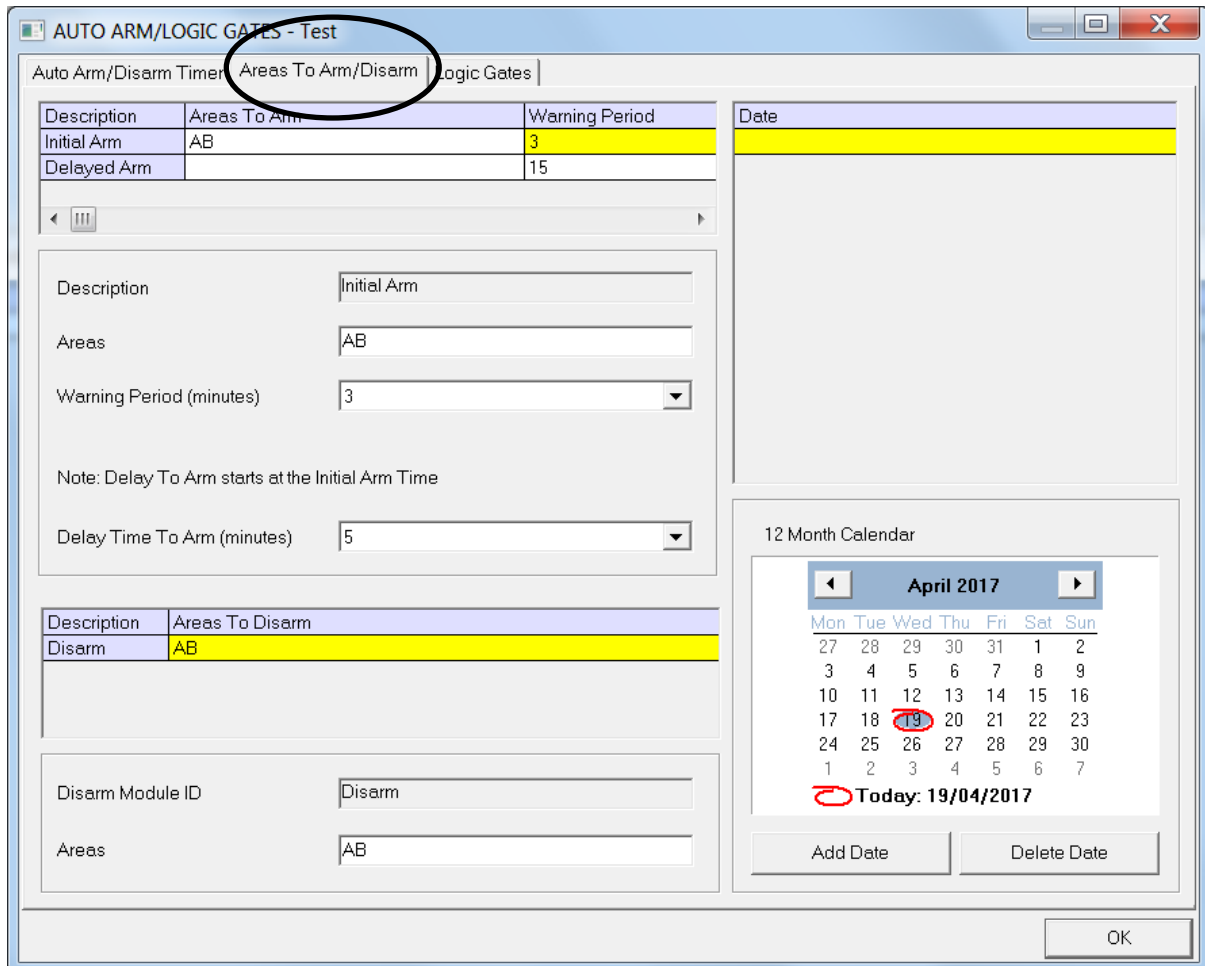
AUTO ARM/LOGIC GATES - Test

Auto Arm/Disarm Timer | Areas To Arm/Disarm | Logic Gates

| Description | Areas To Arm | Warning Period |
|---|---|---|
| Initial Arm | AB | 3 |
| Delayed Arm | | 15 |

| Date |
|---|
| |

Description Initial Arm

Areas AB

Warning Period (minutes) 3

Note: Delay To Arm starts at the Initial Arm Time

Delay Time To Arm (minutes) 5

| Description | Areas To Disarm |
|---|---|
| Disarm | AB |

Disarm Module ID Disarm

Areas AB

12 Month Calendar

April 2017

| Mon | Tue | Wed | Thu | Fri | Sat | Sun |
|---|---|---|---|---|---|---|
| 27 | 28 | 29 | 30 | 31 | 1 | 2 |
| 3 | 4 | 5 | 6 | 7 | 8 | 9 |
| 10 | 11 | 12 | 13 | 14 | 15 | 16 |
| 17 | 18 | 19 | 20 | 21 | 22 | 23 |
| 24 | 25 | 26 | 27 | 28 | 29 | 30 |
| 1 | 2 | 3 | 4 | 5 | 6 | 7 |

Today: 19/04/2017

Add Date Delete Date

OK